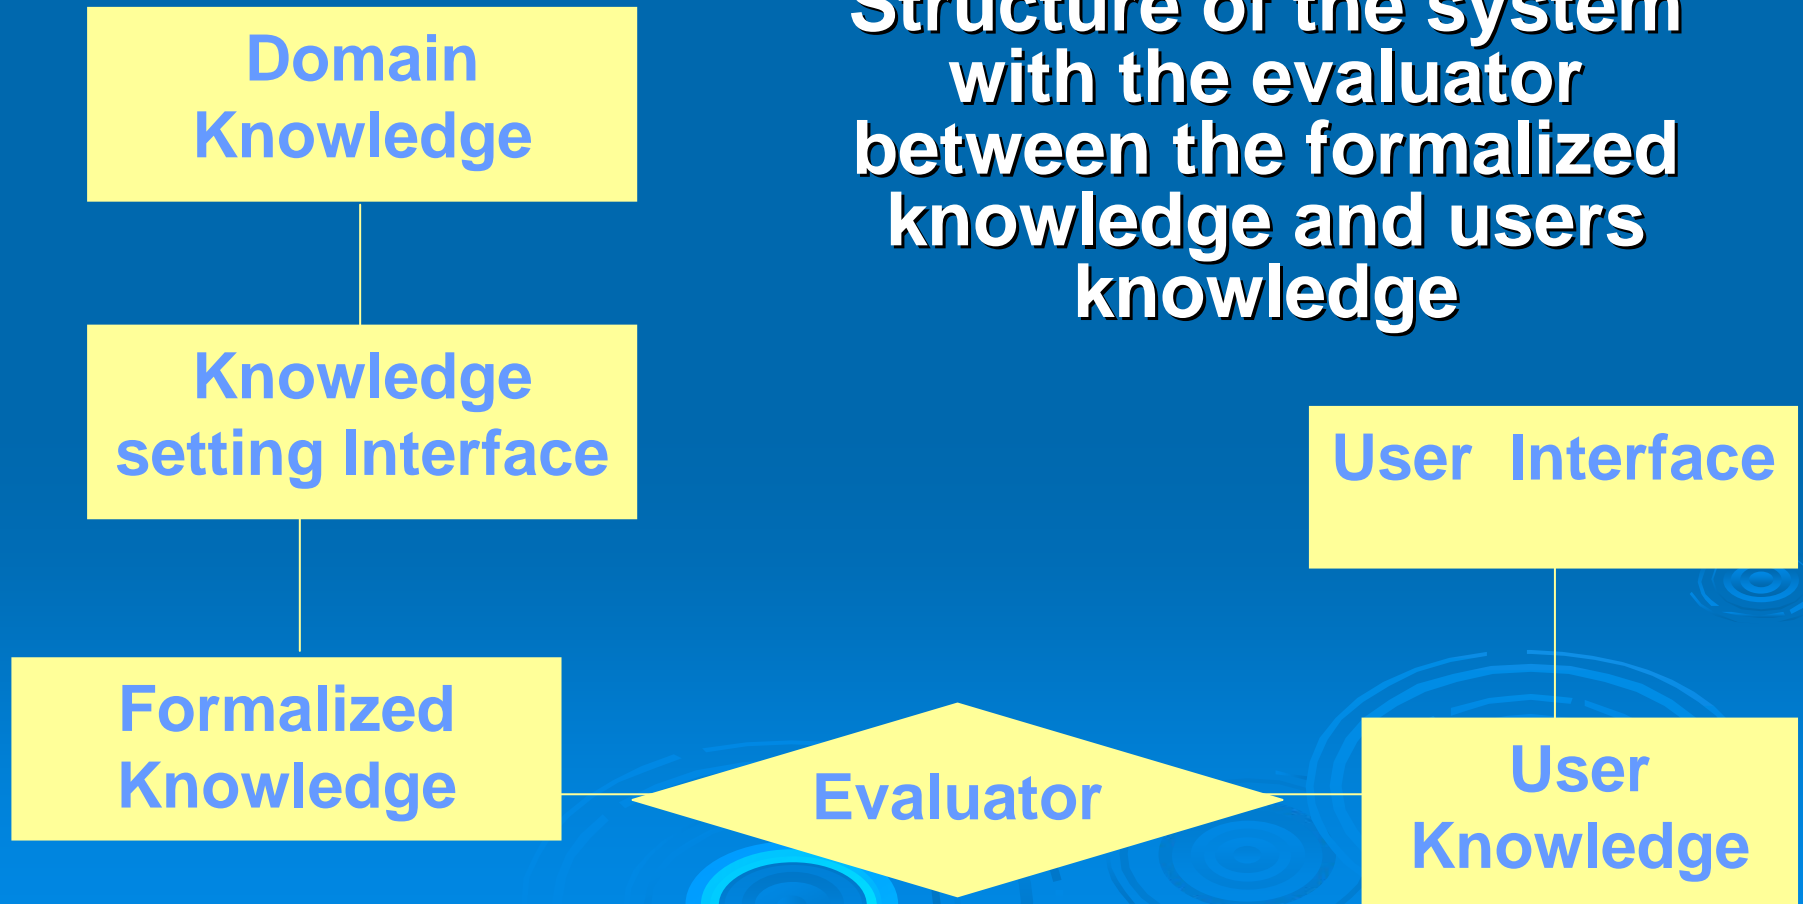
Structure of the system with the evaluator between the formalized knowledge and users knowledge

Domain Knowledge

Knowledge setting Interface

Formalized Knowledge

Evaluator

User Interface

User Knowledge